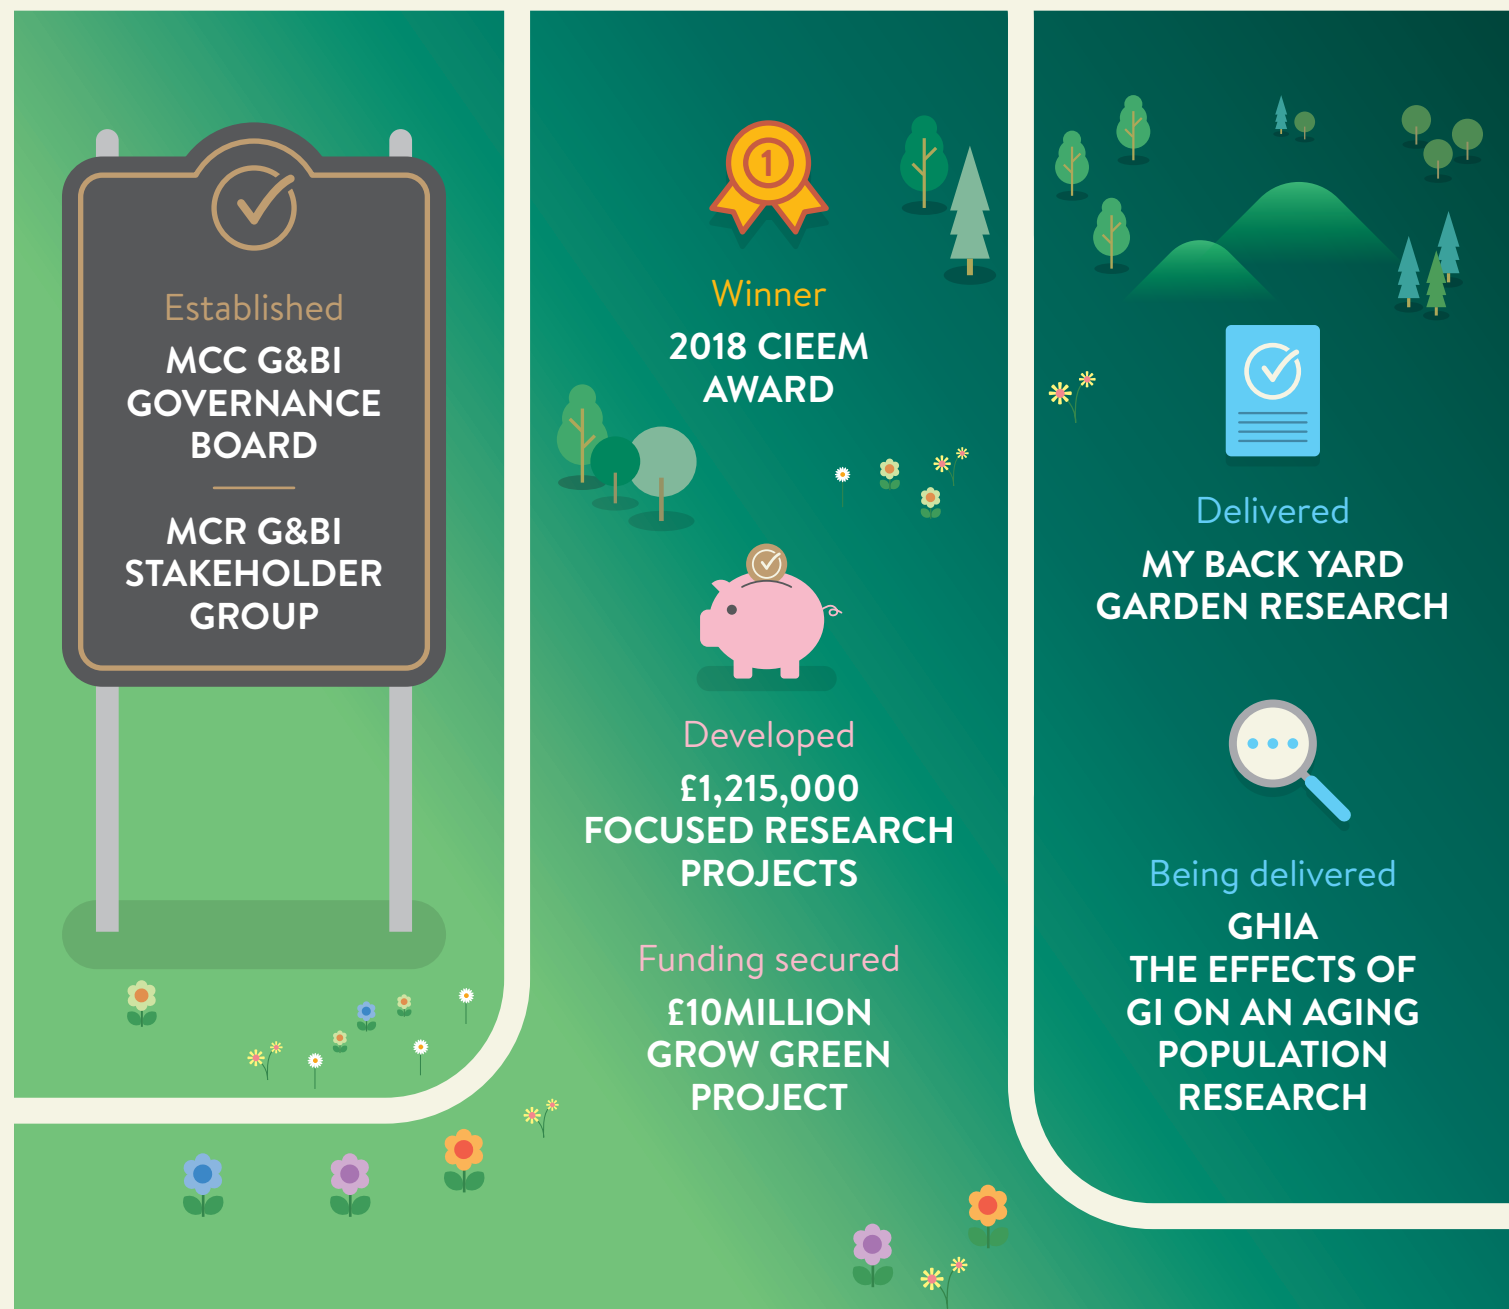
Established
MCC G&BI GOVERNANCE BOARD

MCR G&BI STAKEHOLDER GROUP

1

Winner
2018 CIEEM AWARD

Developed
£1,215,000 FOCUSED RESEARCH PROJECTS

Funding secured
£10MILLION GROW GREEN PROJECT

Delivered
MY BACK YARD GARDEN RESEARCH

Being delivered
GHIA
THE EFFECTS OF GI ON AN AGING POPULATION RESEARCH